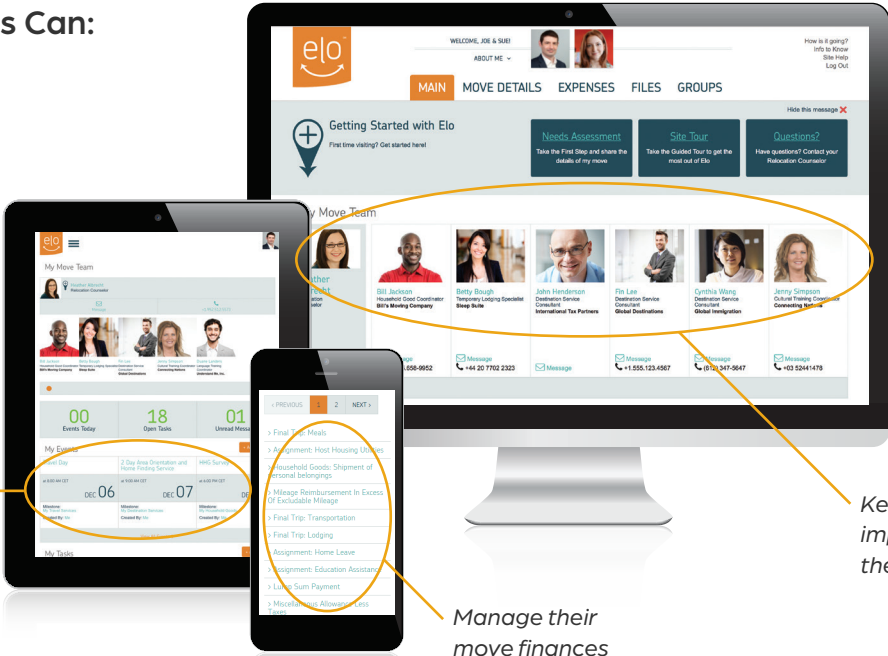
s Can:

elo

WELCOME, JOE & SUE!
ABOUT ME

How is it going?
Info to Know
Site Help
Log Out

MAIN MOVE DETAILS EXPENSES FILES GROUPS

Hide this message

Getting Started with Elo
First time visiting? Get started here!

Needs Assessment
Take the First Step and share the details of my move

Site Tour
Take the Guided Tour to get the most out of Elo

Questions?
Have questions? Contact your Relocation Counselor

My Move Team

Bill Jackson
Household Good Coordinator
Bill's Moving Company

Betty Bough
Temporary Lodging Specialist
Sleep Suite

John Henderson
Destination Service Consultant
International Tax Partners

Fin Lee
Destination Service Consultant
Global Destinations

Cynthia Wang
Destination Service Consultant
Global Immigration

Jenny Simpson
Cultural Training Coordinator
Connecting Nations

Message
.656-9952

Message
+44 20 7702 2323

Message

Message
+1.555.123.4567

Message
(612) 347-5647

Message
+03 52441478

elo

My Move Team

00
Events Today

18
Open Tasks

01
Unread Messages

My Events

DEC 06

2 Day Area Orientation and Home Finding Service
DEC 07

My Tasks

‹ PREVIOUS 1 2 NEXT ›

> Final Trip: Meals
> Assignment: Host Housing Utilities
> Household Goods: Shipment of Personal belongings
> Mileage Reimbursement In Excess Of Excludable Mileage
> Final Trip: Transportation
> Final Trip: Lodging
> Assignment: Home Leave
> Assignment: Education Assistance
> Lump Sum Payment
> Miscellaneous Allowance Less Taxes

Manage their move finances

Ke
im
the